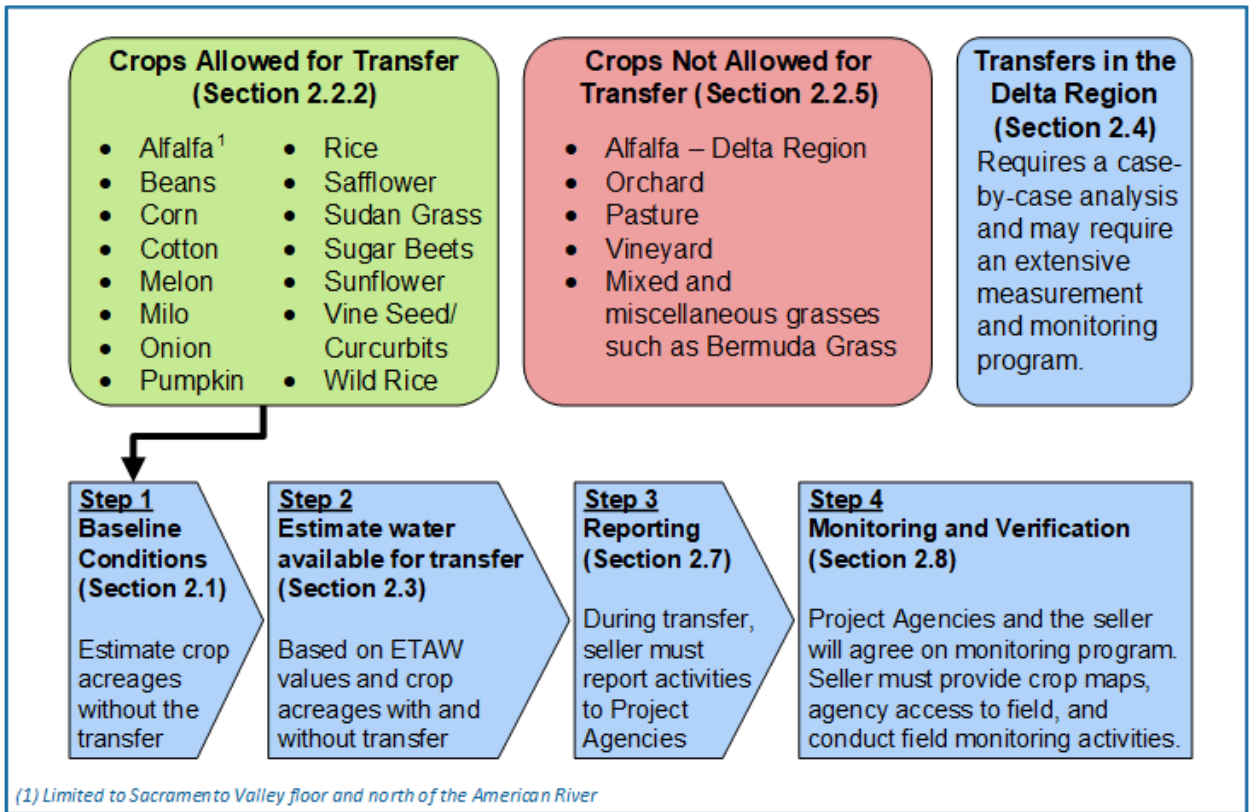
**Crops Allowed for Transfer (Section 2.2.2)**

- Alfalfa$^1$
- Beans
- Corn
- Cotton
- Melon
- Milo
- Onion
- Pumpkin
- Rice
- Safflower
- Sudan Grass
- Sugar Beets
- Sunflower
- Vine Seed/ Curcurbits
- Wild Rice

**Crops Not Allowed for Transfer (Section 2.2.5)**

- Alfalfa – Delta Region
- Orchard
- Pasture
- Vineyard
- Mixed and miscellaneous grasses such as Bermuda Grass

**Transfers in the Delta Region (Section 2.4)**

Requires a case-by-case analysis and may require an extensive measurement and monitoring program.

**Step 1**
**Baseline Conditions (Section 2.1)**

Estimate crop acreages without the transfer

**Step 2**
**Estimate water available for transfer (Section 2.3)**

Based on ETAW values and crop acreages with and without transfer

**Step 3**
**Reporting (Section 2.7)**

During transfer, seller must report activities to Project Agencies

**Step 4**
**Monitoring and Verification (Section 2.8)**

Project Agencies and the seller will agree on monitoring program. Seller must provide crop maps, agency access to field, and conduct field monitoring activities.

(1) Limited to Sacramento Valley floor and north of the American River